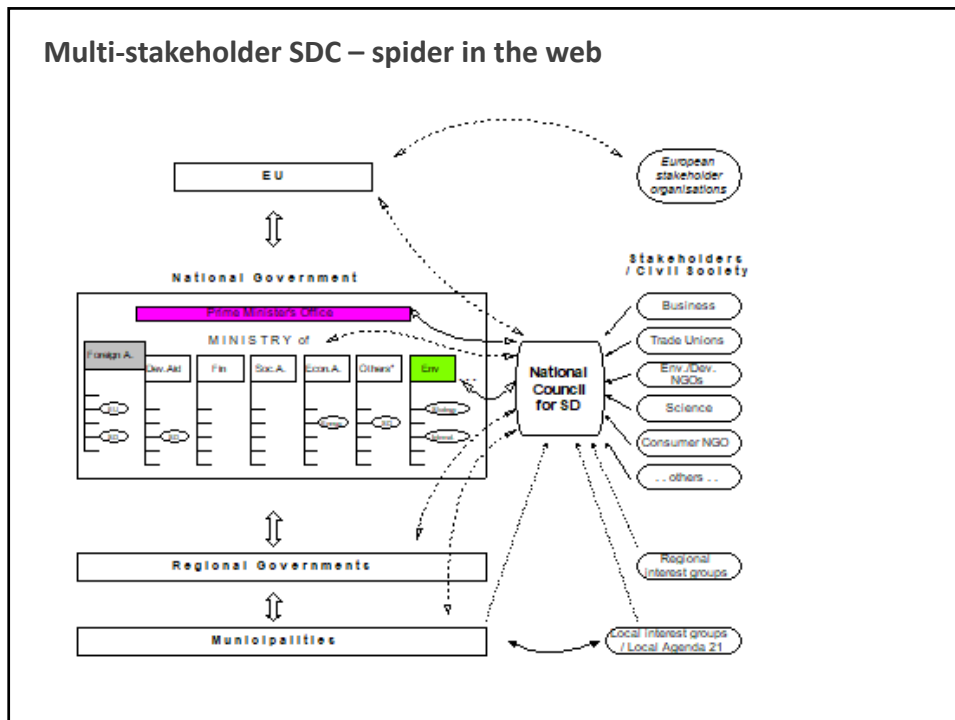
Multi-stakeholder SDC – spider in the web

EU

European stakeholder organisations

National Government

Stakeholders / Civil Society

Prime Minister's Office

MINISTRY of

Foreign A.

Dev.Aid

Fin

Soc.A.

Econ.A.

Others*

Env

EU

SD

SD

Energy

SD

Biology

Mineral

National Council for SD

Business

Trade Unions

Env./Dev. NGOs

Science

Consumer NGO

. . others . .

Regional Governments

Regional interest groups

Municipalities

Local interest groups / Local Agenda 21